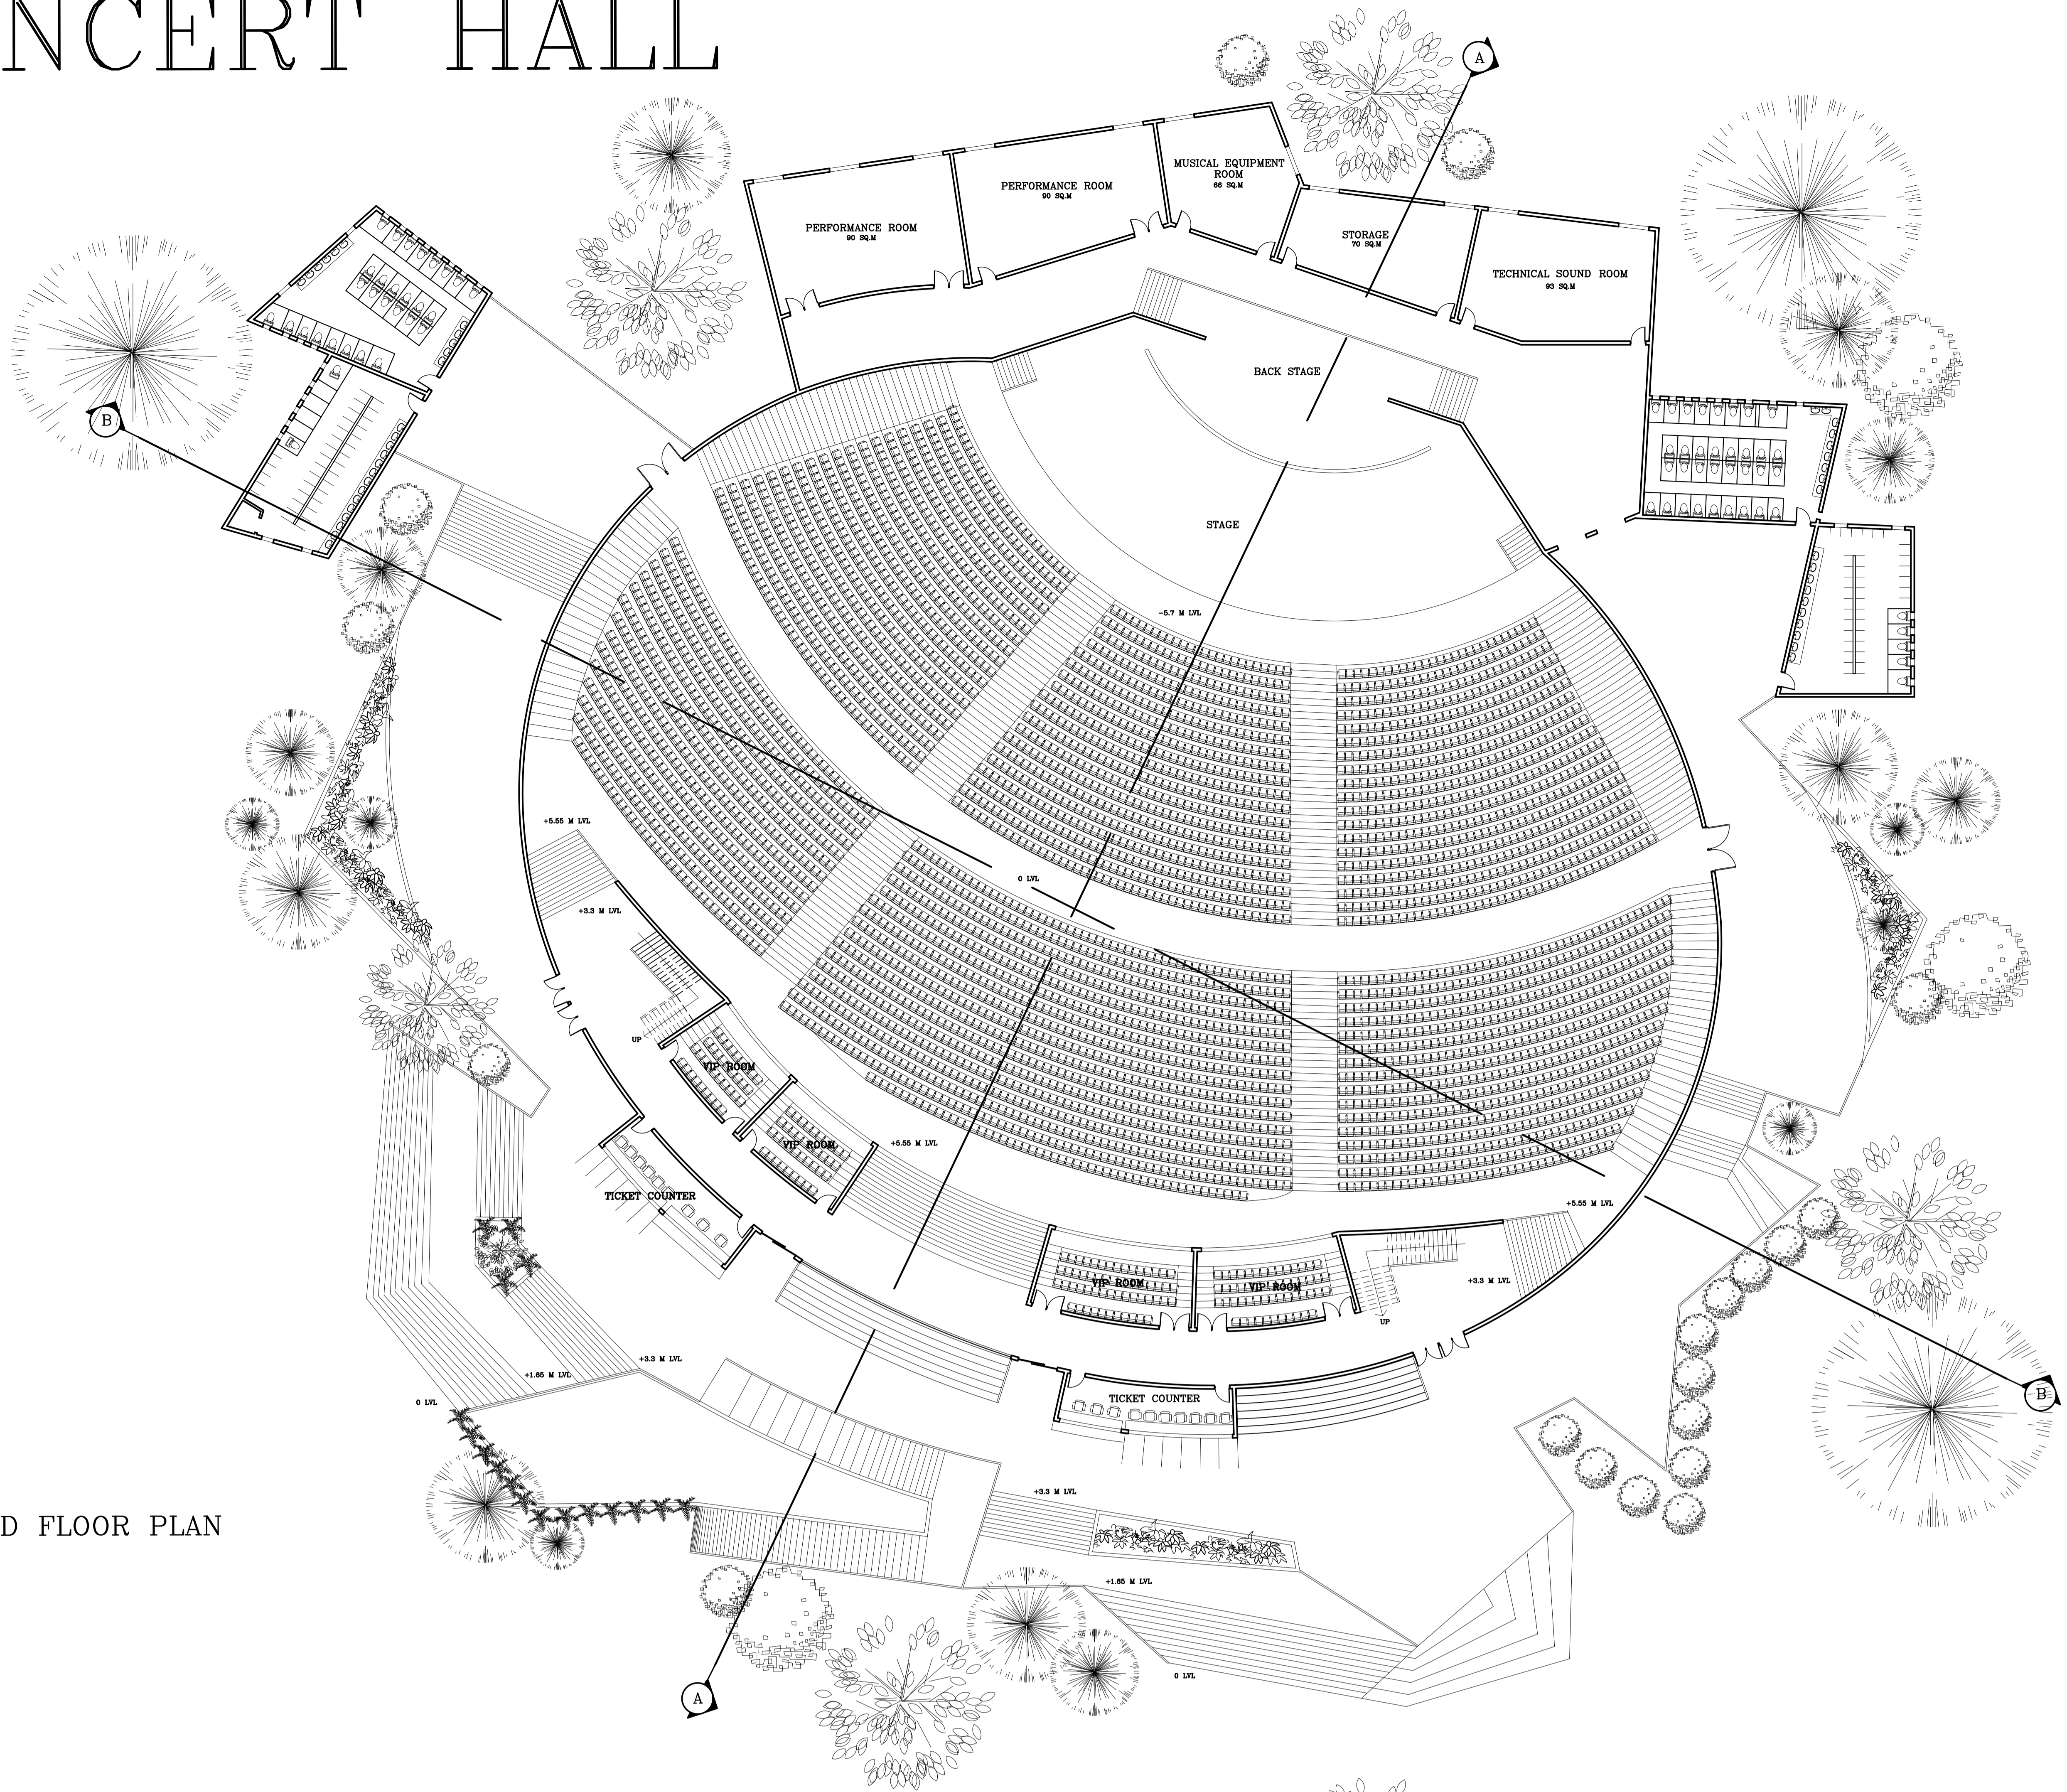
NCERT HALL

A

MUSICAL EQUIPMENT ROOM
66 SQ.M

PERFORMANCE ROOM
90 SQ.M

PERFORMANCE ROOM
90 SQ.M

STORAGE
70 SQ.M

TECHNICAL SOUND ROOM
93 SQ.M

B

BACK STAGE

STAGE

-5.7 M LVL

+5.55 M LVL

0 LVL

+3.3 M LVL

UP

VIP ROOM

VIP ROOM

+5.55 M LVL

TICKET COUNTER

+5.55 M LVL

VIP ROOM

VIP ROOM

+3.3 M LVL

UP

B

+3.3 M LVL

+1.65 M LVL

0 LVL

TICKET COUNTER

D FLOOR PLAN

+3.3 M LVL

+1.65 M LVL

0 LVL

A